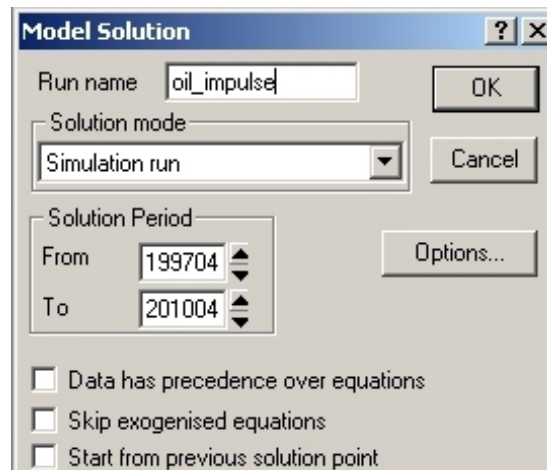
Model Solution
? X
Run name oil_impulse
OK
Solution mode
Simulation run
Cancel
Solution Period
From 199704
To 201004
Options...
Data has precedence over equations
Skip exogenised equations
Start from previous solution point